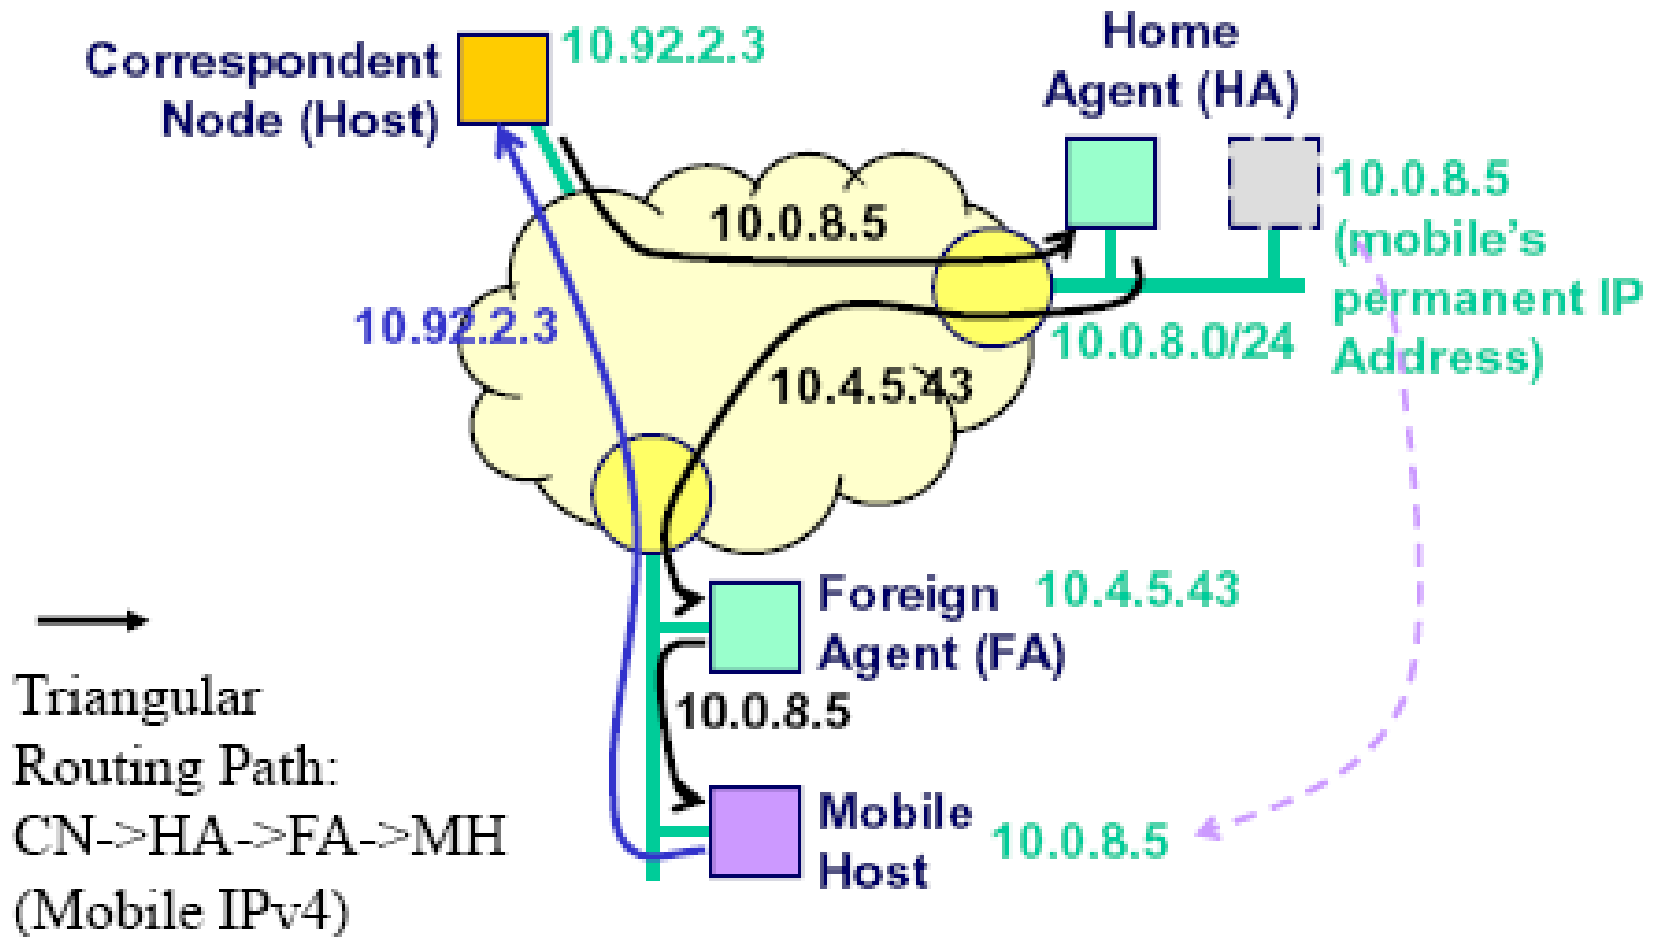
Correspondent Node (Host)

10.92.2.3

Home Agent (HA)

10.0.8.5 (mobile's permanent IP Address)

10.0.8.5

10.92.2.3

10.0.8.0/24

10.4.5.43

Foreign Agent (FA)

10.4.5.43

10.0.8.5

Mobile Host

10.0.8.5

Triangular Routing Path: CN->HA->FA->MH (Mobile IPv4)